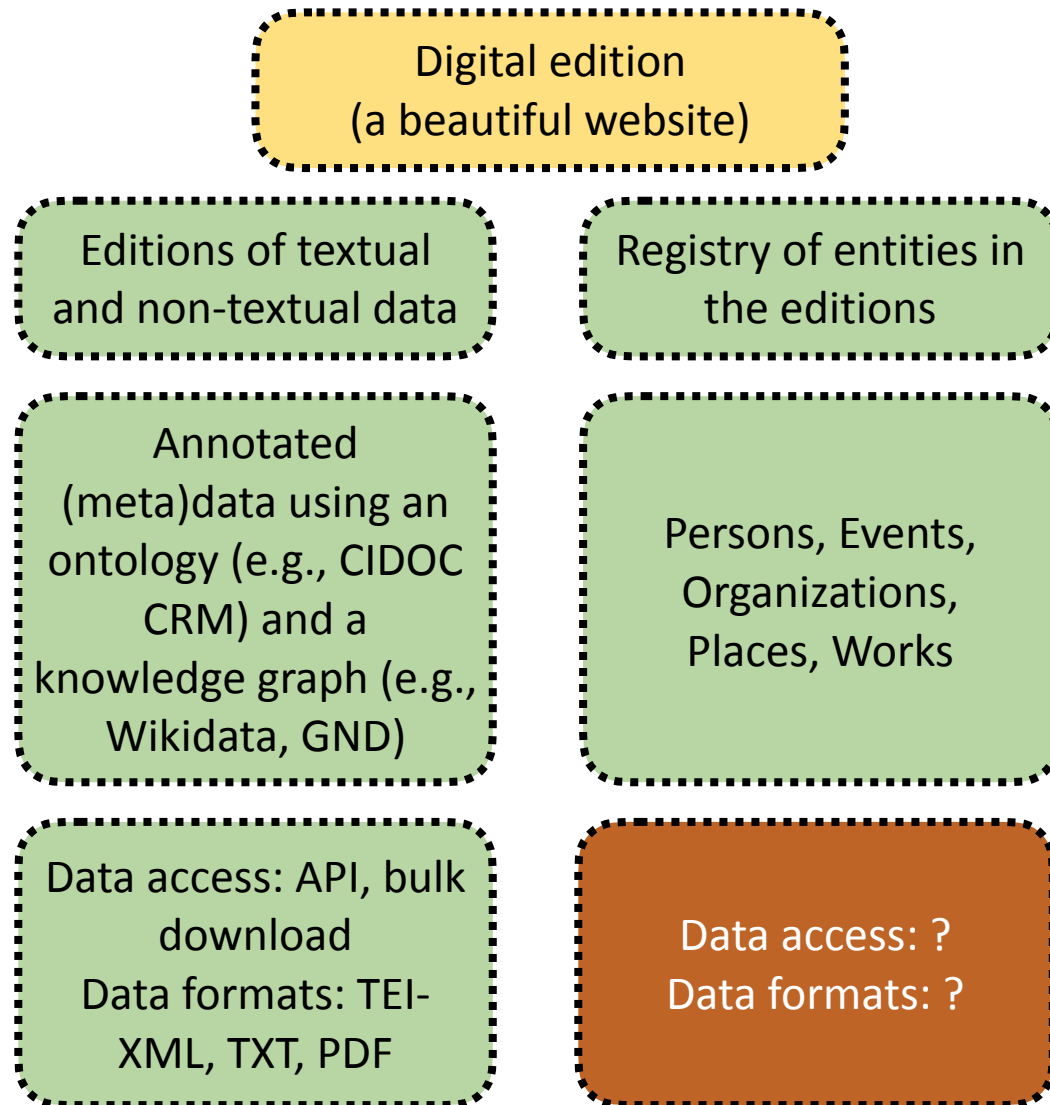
Digital edition
(a beautiful website)

Editions of textual and non-textual data

Registry of entities in the editions

Annotated (meta)data using an ontology (e.g., CIDOC CRM) and a knowledge graph (e.g., Wikidata, GND)

Persons, Events, Organizations, Places, Works

Data access: API, bulk download
Data formats: TEI-XML, TXT, PDF

Data access: ?
Data formats: ?